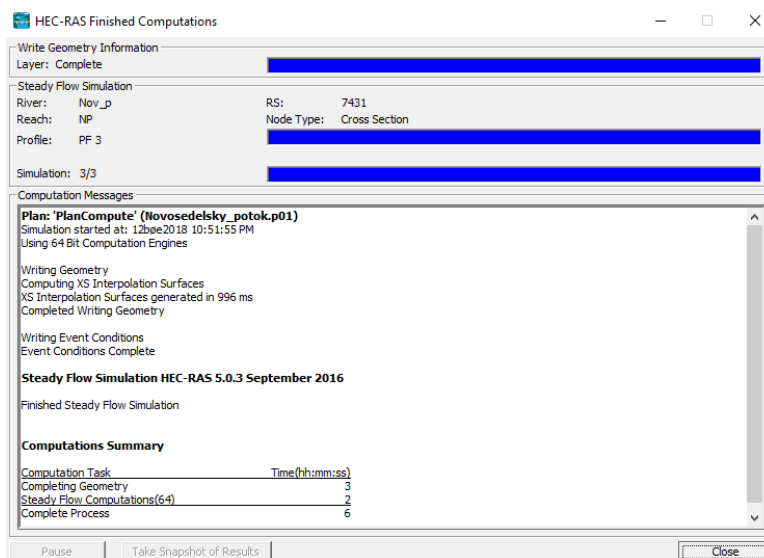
HEC-RAS Finished Computations

Write Geometry Information
Layer: Complete

Steady Flow Simulation
River: Nov_p
RS: 7431
Reach: NP
Node Type: Cross Section
Profile: PF 3

Simulation: 3/3

Computation Messages

Plan: 'PlanCompute' (Novosedelsky_potok.p01)
Simulation started at: 12bøe2018 10:51:55 PM
Using 64 Bit Computation Engines

Writing Geometry
Computing XS Interpolation Surfaces
XS Interpolation Surfaces generated in 996 ms
Completed Writing Geometry

Writing Event Conditions
Event Conditions Complete

Steady Flow Simulation HEC-RAS 5.0.3 September 2016

Finished Steady Flow Simulation

Computations Summary

| Computation Task | Time(hh:mm:ss) |
|---|---|
| Completing Geometry | 3 |
| Steady Flow Computations(64) | 2 |
| Complete Process | 6 |

Pause
Take Snapshot of Results
Close